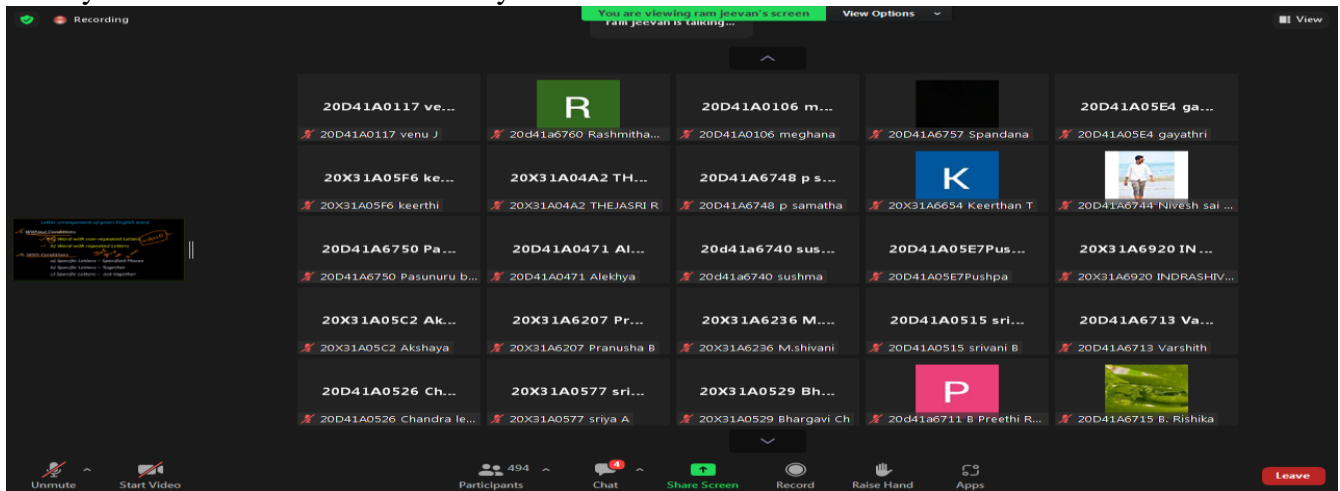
Recording

You are viewing ram jeevan's screen

View Options

ram jeevan is talking...

View

20D41A0117 ve...
20D41A0117 venu J

R
20d41a6760 Rashmitha...

20D41A0106 m...
20D41A0106 meghana

20D41A6757 Spandana

20D41A05E4 ga...
20D41A05E4 gayathri

20X31A05F6 ke...
20X31A05F6 keerthi

20X31A04A2 TH...
20X31A04A2 THEJASRI R

20D41A6748 p s...
20D41A6748 p samatha

K
20X31A6654 Keerthan T

20D41A6744 Nivesh sai ...

20D41A6750 Pa...
20D41A6750 Pasunuru b...

20D41A0471 Al...
20D41A0471 Alekhya

20d41a6740 sus...
20d41a6740 sushma

20D41A05E7Pus...
20D41A05E7Pushpa

20X31A6920 IN...
20X31A6920 INDRASHIV...

20X31A05C2 Ak...
20X31A05C2 Akshaya

20X31A6207 Pr...
20X31A6207 Pranusha B

20X31A6236 M...
20X31A6236 M.shivani

20D41A0515 sri...
20D41A0515 srivani B

20D41A6713 Va...
20D41A6713 Varshith

20D41A0526 Ch...
20D41A0526 Chandra le...

20X31A0577 sri...
20X31A0577 sriya A

20X31A0529 Bh...
20X31A0529 Bhargavi Ch

P
20d41a6711 B Preethi R...

20D41A6715 B. Rishika

Unmute
Start Video
494
Participants
4
Chat
Share Screen
Record
Raise Hand
Apps
Leave